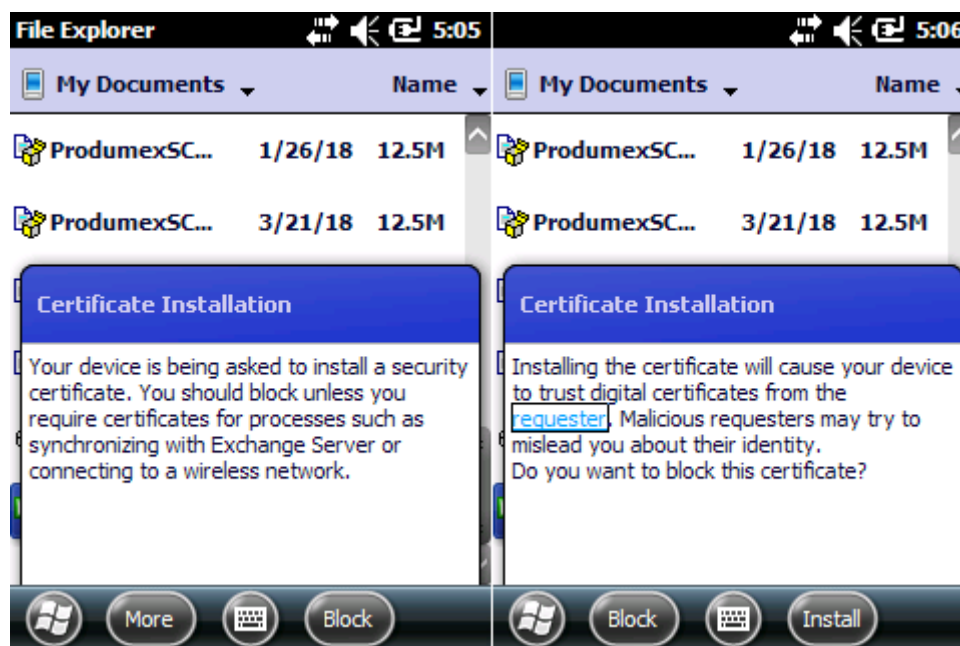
File Explorer 5:05

My Documents Name

ProdumexSC... 1/26/18 12.5M

ProdumexSC... 3/21/18 12.5M

Certificate Installation

Your device is being asked to install a security certificate. You should block unless you require certificates for processes such as synchronizing with Exchange Server or connecting to a wireless network.

More Block

5:06

My Documents Name

ProdumexSC... 1/26/18 12.5M

ProdumexSC... 3/21/18 12.5M

Certificate Installation

Installing the certificate will cause your device to trust digital certificates from the requester. Malicious requesters may try to mislead you about their identity.
Do you want to block this certificate?

Block Install